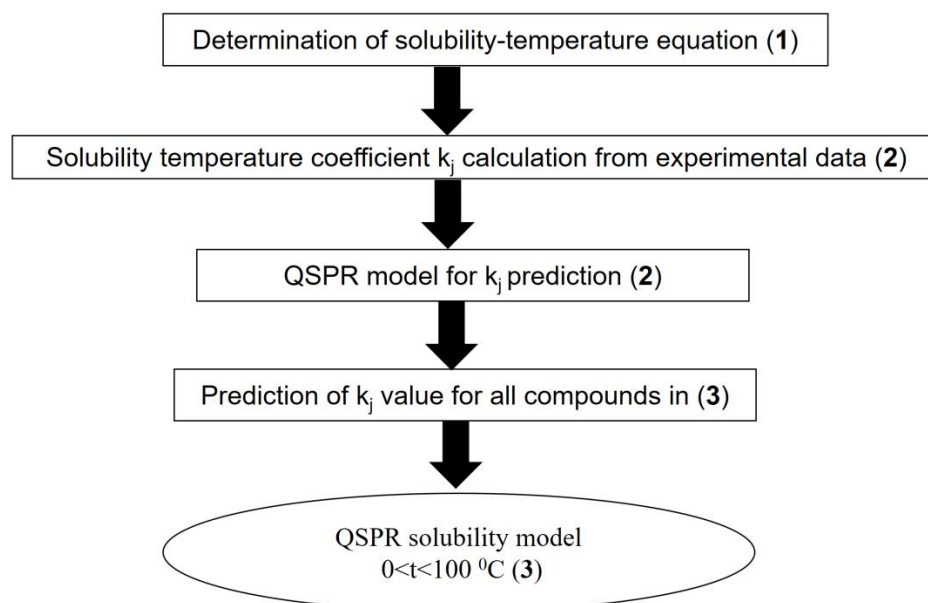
Determination of solubility-temperature equation (1)

Solubility temperature coefficient $k_j$ calculation from experimental data (2)

QSPR model for $k_j$ prediction (2)

Prediction of $k_j$ value for all compounds in (3)

QSPR solubility model
$0<t<100\ ^0C$ (3)